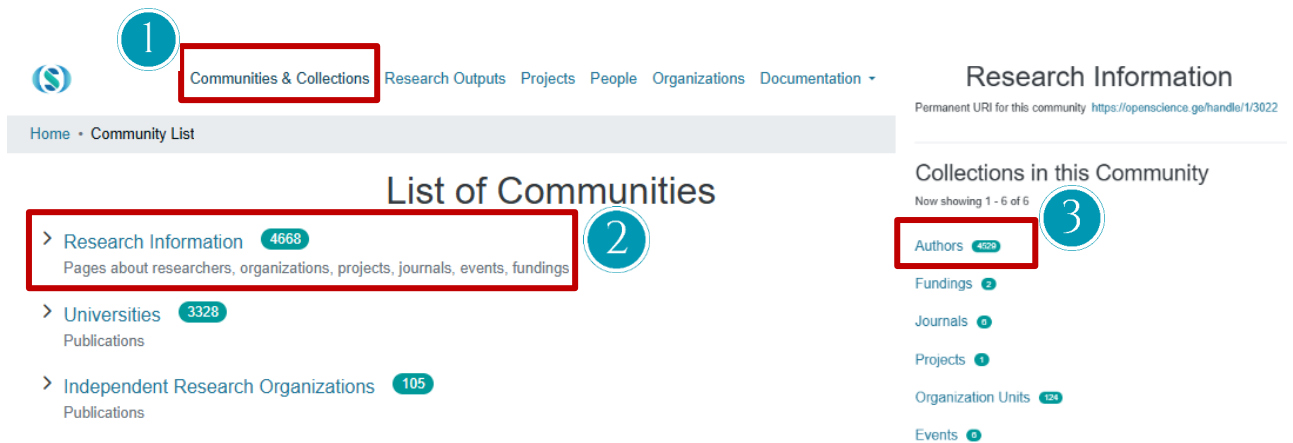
1

Communities & Collections Research Outputs Projects People Organizations Documentation

Home • Community List

List of Communities

2

Research Information 4668
Pages about researchers, organizations, projects, journals, events, fundings

Universities 3328
Publications

Independent Research Organizations 105
Publications

Research Information

Permanent URI for this community https://openscience.ge/handle/1/3022

Collections in this Community

Now showing 1 - 6 of 6

3

Authors 4529

Fundings 2

Journals 6

Projects 1

Organization Units 124

Events 6